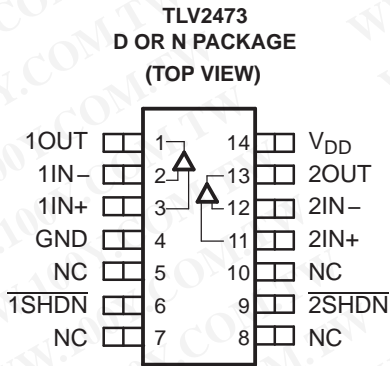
TLV2473
D OR N PACKAGE
(TOP VIEW)

| Pin name | Pin | Pin | Pin name |
|---|---|---|---|
| 1OUT | 1 | 14 | $V_{DD}$ |
| 1IN– | 2 | 13 | 2OUT |
| 1IN+ | 3 | 12 | 2IN– |
| GND | 4 | 11 | 2IN+ |
| NC | 5 | 10 | NC |
| $\overline{\text{1SHDN}}$ | 6 | 9 | $\overline{\text{2SHDN}}$ |
| NC | 7 | 8 | NC |